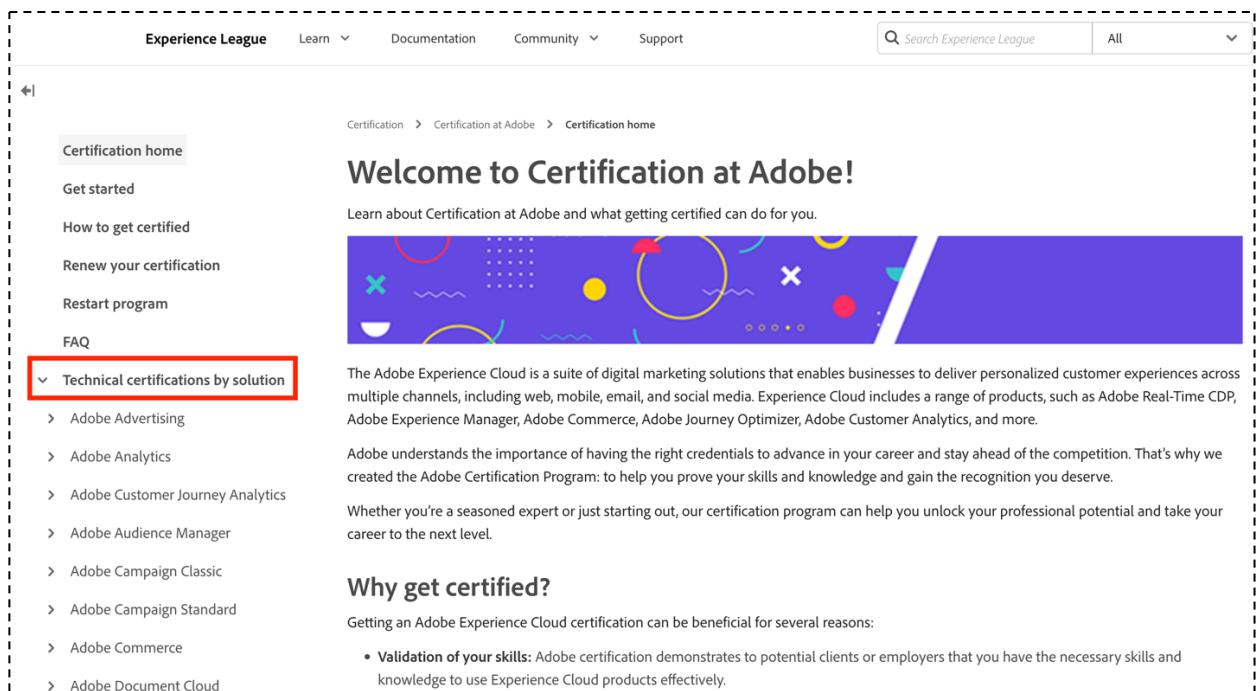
Experience League Learn Documentation Community Support

Search Experience League

All

Certification home

Get started

How to get certified

Renew your certification

Restart program

FAQ

Technical certifications by solution

Adobe Advertising

Adobe Analytics

Adobe Customer Journey Analytics

Adobe Audience Manager

Adobe Campaign Classic

Adobe Campaign Standard

Adobe Commerce

Adobe Document Cloud

Certification > Certification at Adobe > Certification home

Welcome to Certification at Adobe!

Learn about Certification at Adobe and what getting certified can do for you.

The Adobe Experience Cloud is a suite of digital marketing solutions that enables businesses to deliver personalized customer experiences across multiple channels, including web, mobile, email, and social media. Experience Cloud includes a range of products, such as Adobe Real-Time CDP, Adobe Experience Manager, Adobe Commerce, Adobe Journey Optimizer, Adobe Customer Analytics, and more.

Adobe understands the importance of having the right credentials to advance in your career and stay ahead of the competition. That's why we created the Adobe Certification Program: to help you prove your skills and knowledge and gain the recognition you deserve.

Whether you're a seasoned expert or just starting out, our certification program can help you unlock your professional potential and take your career to the next level.

Why get certified?

Getting an Adobe Experience Cloud certification can be beneficial for several reasons:

• Validation of your skills: Adobe certification demonstrates to potential clients or employers that you have the necessary skills and knowledge to use Experience Cloud products effectively.